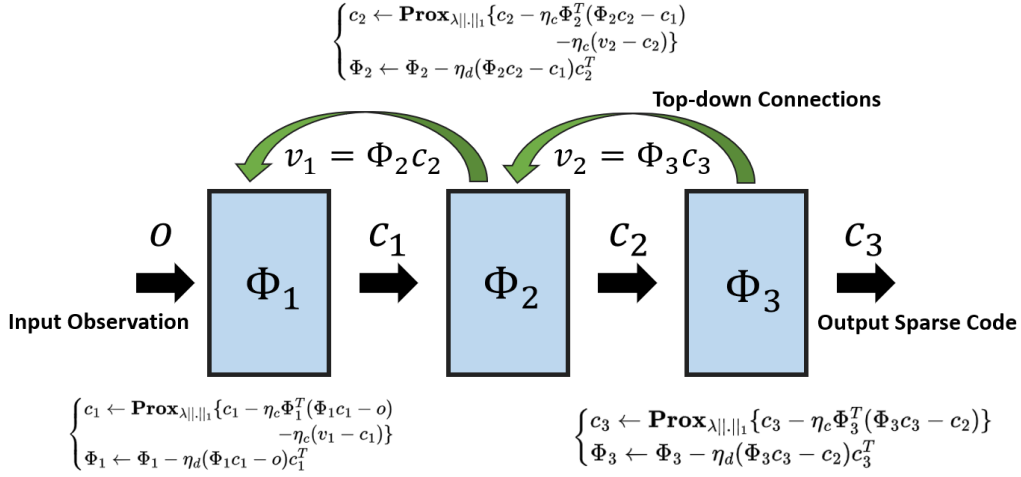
$\begin{cases} c_2 \leftarrow \mathbf{Prox}_{\lambda||.||_1}\{c_2 - \eta_c \Phi_2^T(\Phi_2 c_2 - c_1) \\ \quad -\eta_c(v_2 - c_2)\} \\ \Phi_2 \leftarrow \Phi_2 - \eta_d(\Phi_2 c_2 - c_1)c_2^T \end{cases}$

Top-down Connections

$v_1 = \Phi_2 c_2$

$v_2 = \Phi_3 c_3$

$o$

$c_1$

$c_2$

$c_3$

$\Phi_1$

$\Phi_2$

$\Phi_3$

Input Observation

Output Sparse Code

$\begin{cases} c_1 \leftarrow \mathbf{Prox}_{\lambda||.||_1}\{c_1 - \eta_c \Phi_1^T(\Phi_1 c_1 - o) \\ \quad -\eta_c(v_1 - c_1)\} \\ \Phi_1 \leftarrow \Phi_1 - \eta_d(\Phi_1 c_1 - o)c_1^T \end{cases}$

$\begin{cases} c_3 \leftarrow \mathbf{Prox}_{\lambda||.||_1}\{c_3 - \eta_c \Phi_3^T(\Phi_3 c_3 - c_2)\} \\ \Phi_3 \leftarrow \Phi_3 - \eta_d(\Phi_3 c_3 - c_2)c_3^T \end{cases}$